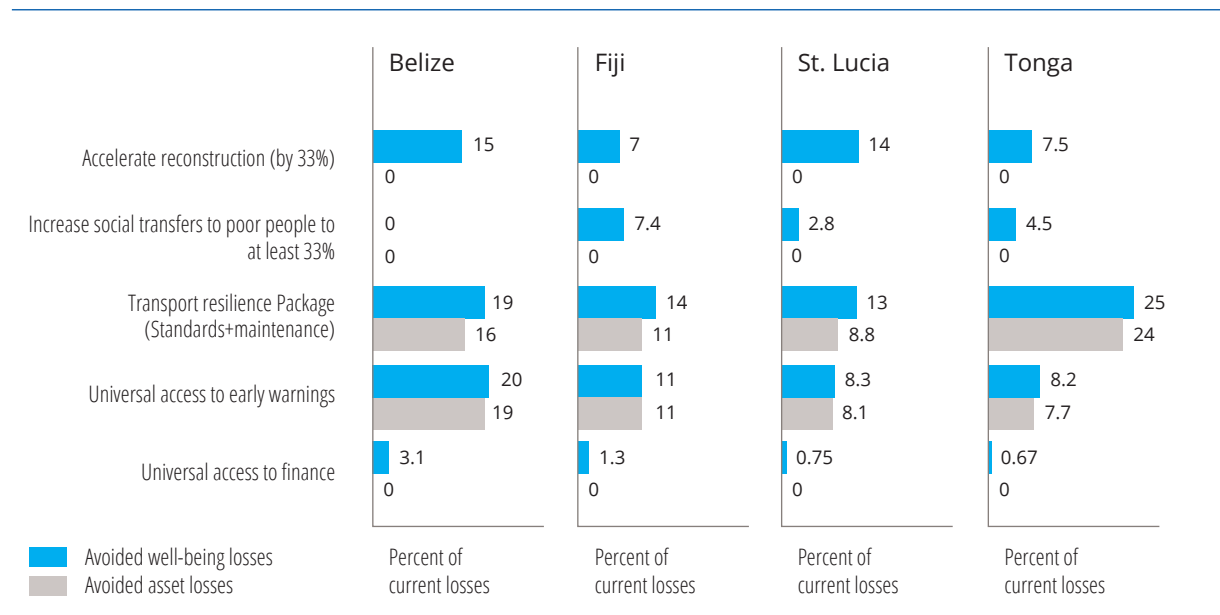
Belize

Fiji

St. Lucia

Tonga

Accelerate reconstruction (by 33%)

Increase social transfers to poor people to at least 33%

Transport resilience Package (Standards+maintenance)

Universal access to early warnings

Universal access to finance

| | Belize | Fiji | St. Lucia | Tonga |
|---|---|---|---|---|
| Accelerate reconstruction (by 33%) | 15 / 0 | 7 / 0 | 14 / 0 | 7.5 / 0 |
| Increase social transfers to poor people to at least 33% | 0 / 0 | 7.4 / 0 | 2.8 / 0 | 4.5 / 0 |
| Transport resilience Package (Standards+maintenance) | 19 / 16 | 14 / 11 | 13 / 8.8 | 25 / 24 |
| Universal access to early warnings | 20 / 19 | 11 / 11 | 8.3 / 8.1 | 8.2 / 7.7 |
| Universal access to finance | 3.1 / 0 | 1.3 / 0 | 0.75 / 0 | 0.67 / 0 |

Avoided well-being losses

Avoided asset losses

Percent of current losses

Percent of current losses

Percent of current losses

Percent of current losses